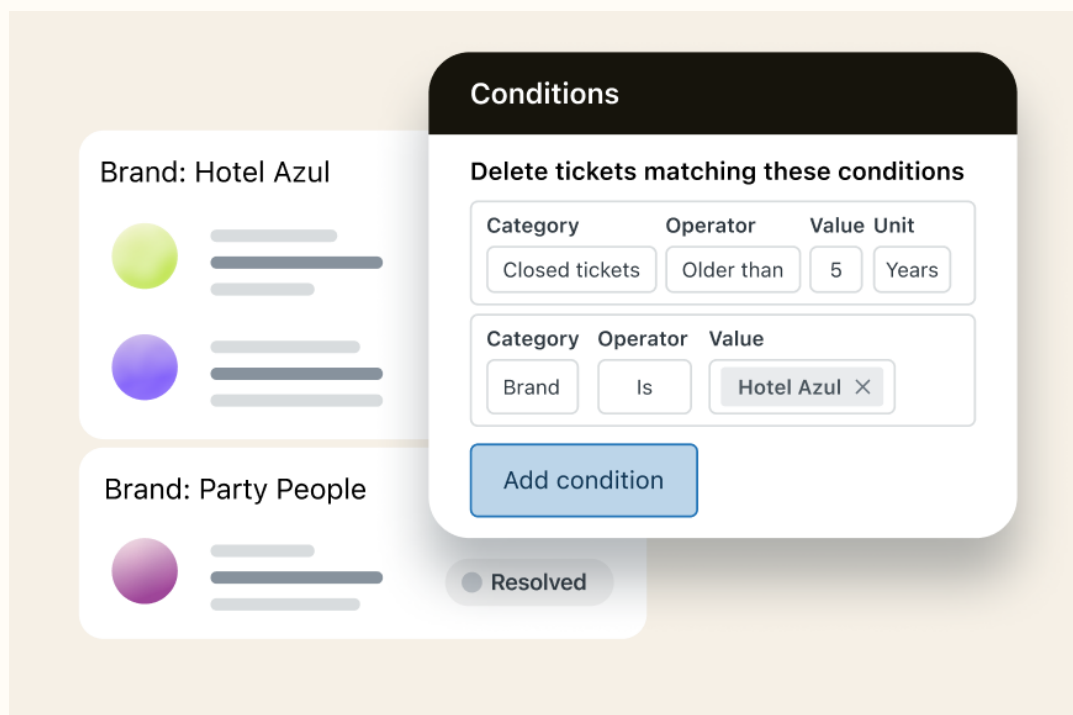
Brand: Hotel Azul

Brand: Party People

Resolved

Conditions

Delete tickets matching these conditions

Category Operator Value Unit

Closed tickets Older than 5 Years

Category Operator Value

Brand Is Hotel Azul ×

Add condition